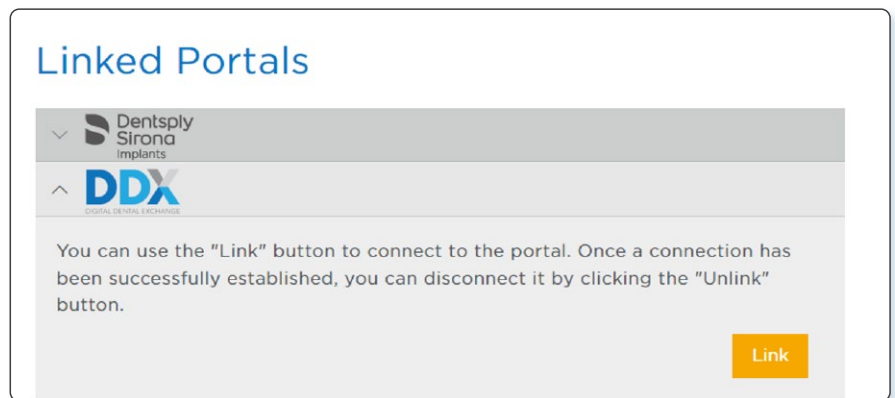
Linked Portals

Dentsply Sirona Implants

DDX
DIGITAL DENTAL EXCHANGE

You can use the "Link" button to connect to the portal. Once a connection has been successfully established, you can disconnect it by clicking the "Unlink" button.

Link